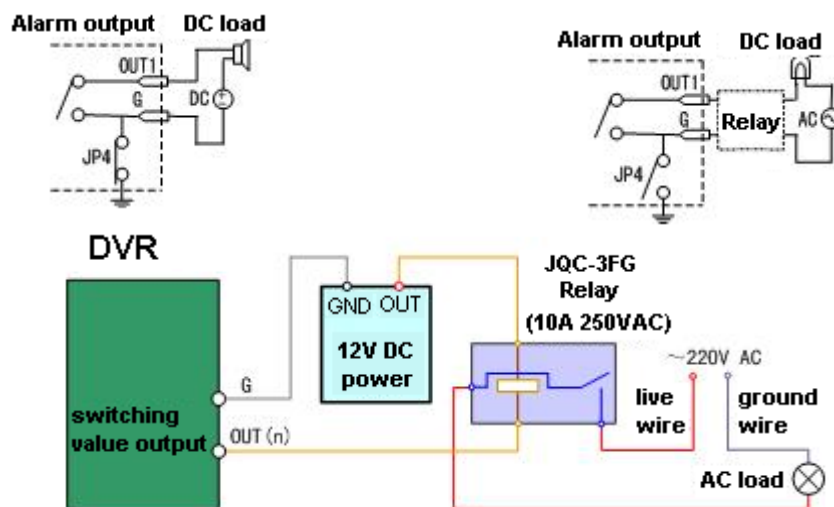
Alarm output DC load

OUT1

G

DC

JP4

Alarm output DC load

OUT1

G

Relay

AC

JP4

DVR

GND OUT

12V DC power

JQC-3FG Relay (10A 250VAC)

~220V AC

G

switching value output

OUT (n)

live wire

ground wire

AC load